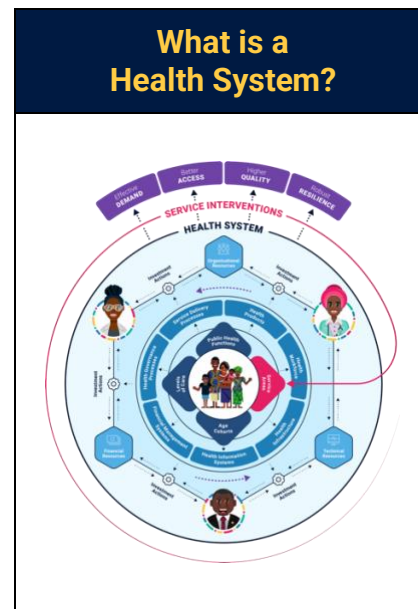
What is a Health System?

Effective DEMAND

Better ACCESS

Higher QUALITY

Robust RESILIENCE

SERVICE INTERVENTIONS

HEALTH SYSTEM

Organizational Resources

Investment Actions

Investment Actions

Service Delivery Processes

Health Products

Public Health Functions

Investment Actions

Health Governance Processes

Financial Management Processes

Health Information Systems

Age Cohorts

Financial Resources

Technical Resources

Investment Actions

Investment Actions